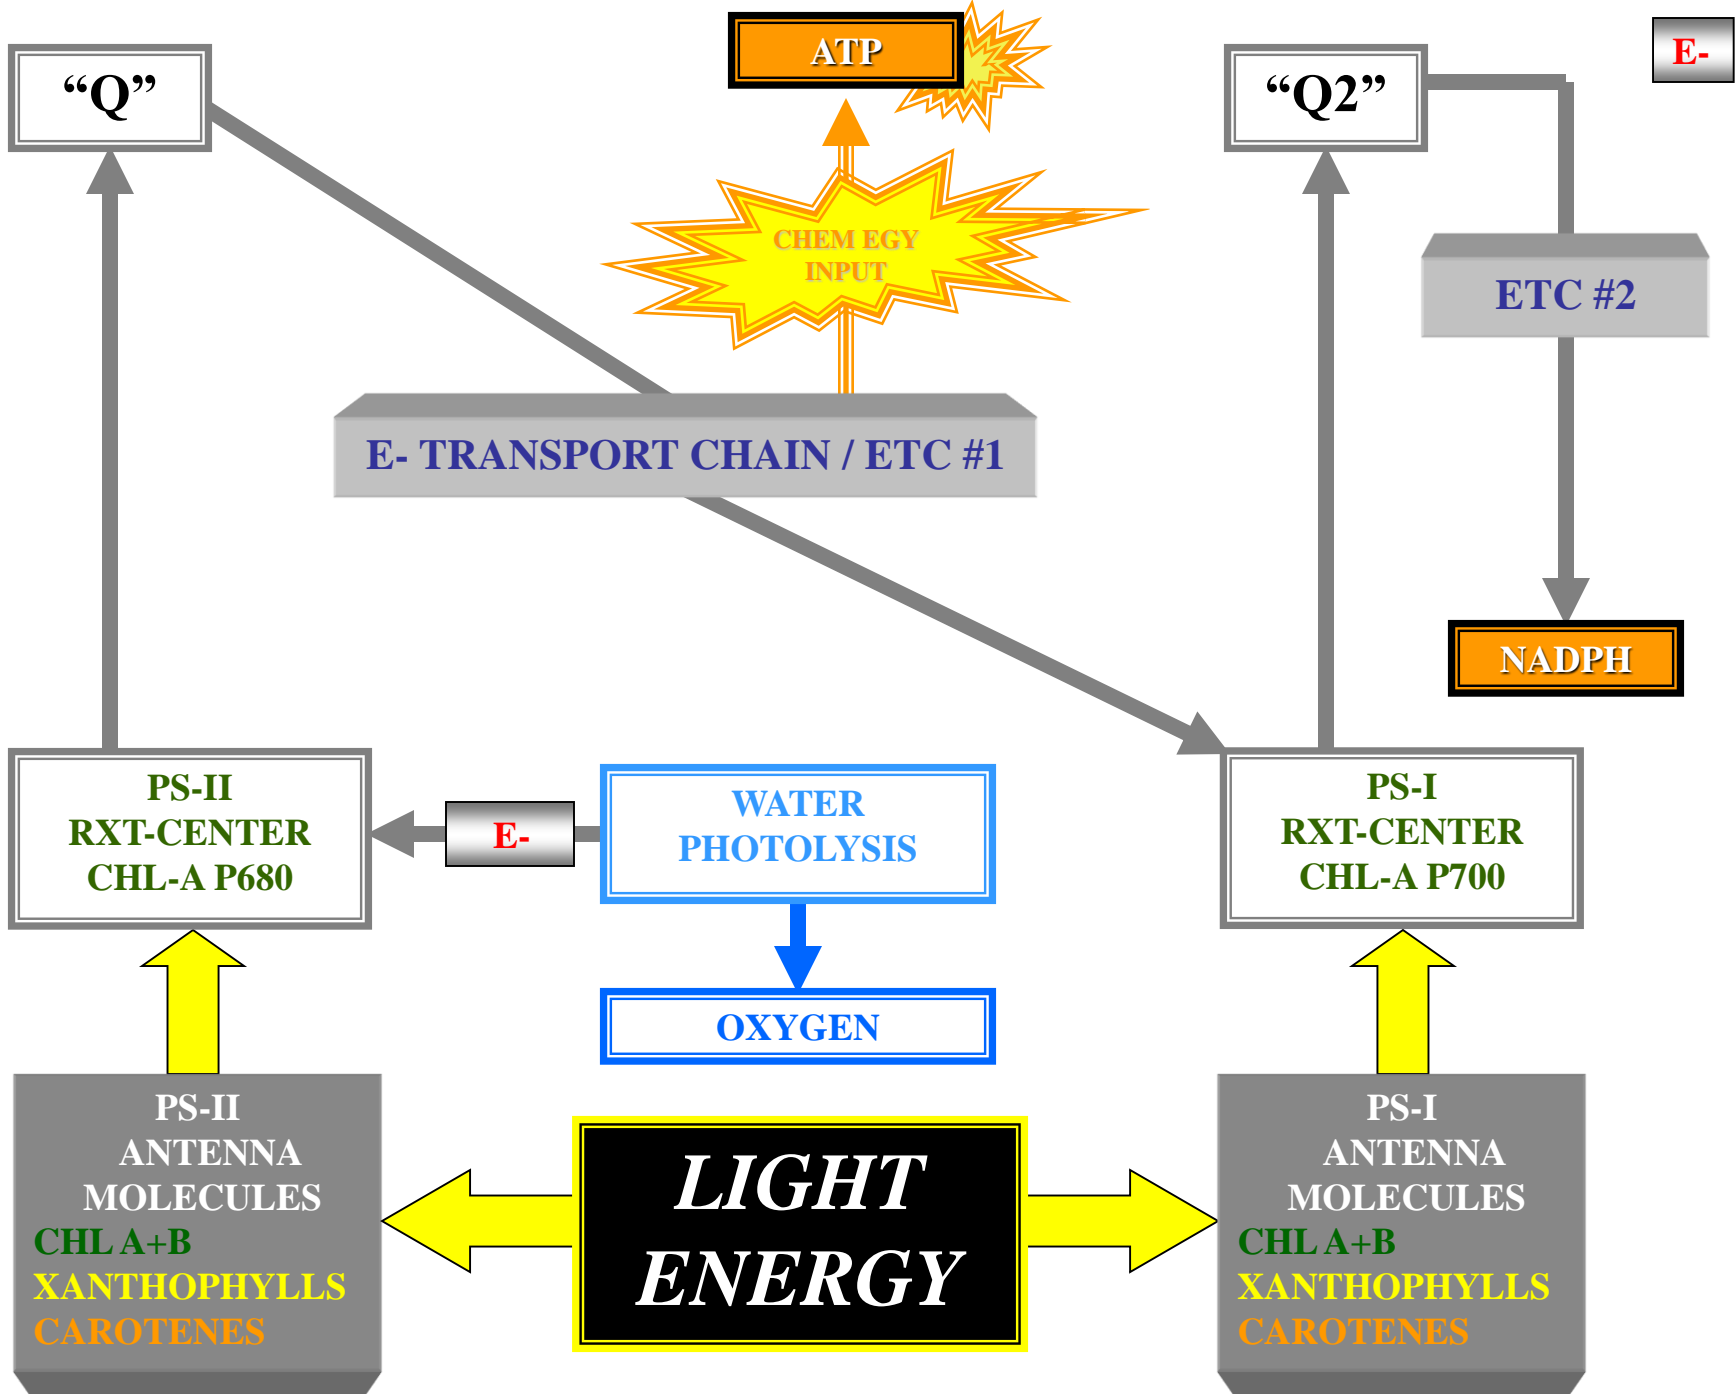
“Q”

ATP

“Q2”

E-

CHEM EGY INPUT

ETC #2

E- TRANSPORT CHAIN / ETC #1

NADPH

PS-II
RXT-CENTER
CHL-A P680

E-

WATER PHOTOLYSIS

PS-I
RXT-CENTER
CHL-A P700

OXYGEN

PS-II
ANTENNA
MOLECULES
CHL A+B
XANTHOPHYLLS
CAROTENES

LIGHT ENERGY

PS-I
ANTENNA
MOLECULES
CHL A+B
XANTHOPHYLLS
CAROTENES